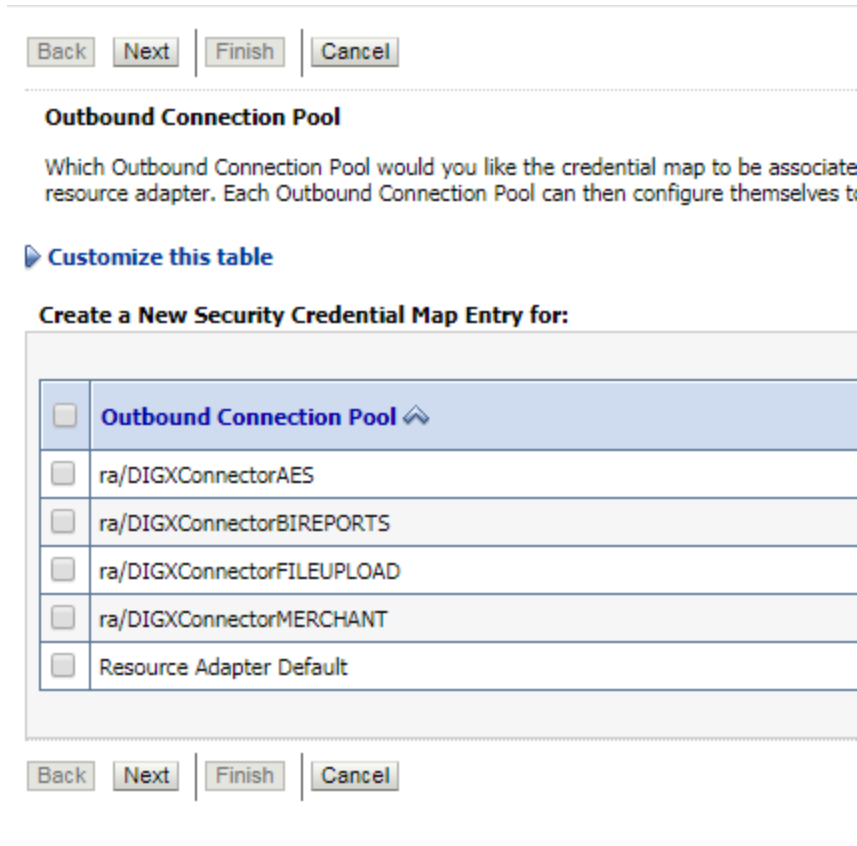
Back Next Finish Cancel

**Outbound Connection Pool**

Which Outbound Connection Pool would you like the credential map to be associate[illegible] resource adapter. Each Outbound Connection Pool can then configure themselves t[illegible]

Customize this table

**Create a New Security Credential Map Entry for:**

| | Outbound Connection Pool |
|---|---|
| | ra/DIGXConnectorAES |
| | ra/DIGXConnectorBIREPORTS |
| | ra/DIGXConnectorFILEUPLOAD |
| | ra/DIGXConnectorMERCHANT |
| | Resource Adapter Default |

Back Next Finish Cancel